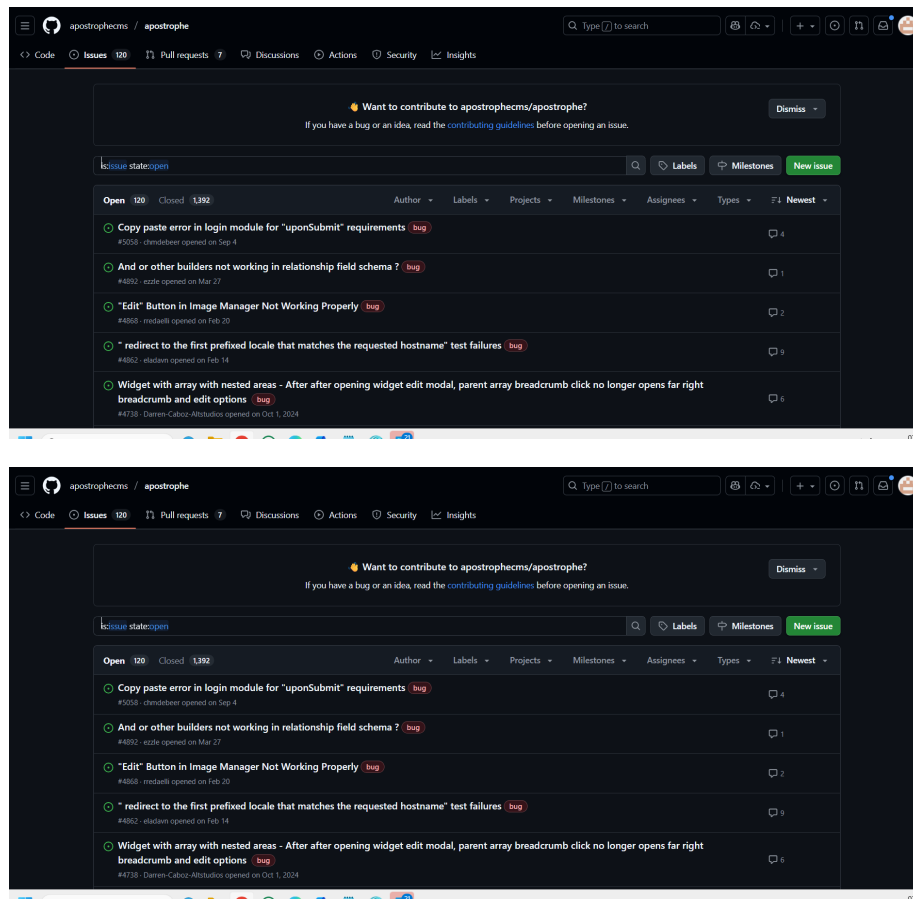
apostrophecms / apostrophe

Type / to search

Code Issues 120 Pull requests 7 Discussions Actions Security Insights

👋 Want to contribute to apostrophecms/apostrophe?

If you have a bug or an idea, read the contributing guidelines before opening an issue.

Dismiss

is:issue state:open

Labels Milestones New issue

Open 120 Closed 1,392

Author Labels Projects Milestones Assignees Types Newest

Copy paste error in login module for "uponSubmit" requirements bug
#5058 · chmdebeer opened on Sep 4
4

And or other builders not working in relationship field schema ? bug
#4892 · ezzle opened on Mar 27
1

"Edit" Button in Image Manager Not Working Properly bug
#4868 · rredaelli opened on Feb 20
2

" redirect to the first prefixed locale that matches the requested hostname" test failures bug
#4862 · eladavn opened on Feb 14
9

Widget with array with nested areas - After after opening widget edit modal, parent array breadcrumb click no longer opens far right breadcrumb and edit options bug
#4738 · Darren-Caboz-Altstudios opened on Oct 1, 2024
6

apostrophecms / apostrophe

Type / to search

Code Issues 120 Pull requests 7 Discussions Actions Security Insights

👋 Want to contribute to apostrophecms/apostrophe?

If you have a bug or an idea, read the contributing guidelines before opening an issue.

Dismiss

is:issue state:open

Labels Milestones New issue

Open 120 Closed 1,392

Author Labels Projects Milestones Assignees Types Newest

Copy paste error in login module for "uponSubmit" requirements bug
#5058 · chmdebeer opened on Sep 4
4

And or other builders not working in relationship field schema ? bug
#4892 · ezzle opened on Mar 27
1

"Edit" Button in Image Manager Not Working Properly bug
#4868 · rredaelli opened on Feb 20
2

" redirect to the first prefixed locale that matches the requested hostname" test failures bug
#4862 · eladavn opened on Feb 14
9

Widget with array with nested areas - After after opening widget edit modal, parent array breadcrumb click no longer opens far right breadcrumb and edit options bug
#4738 · Darren-Caboz-Altstudios opened on Oct 1, 2024
6